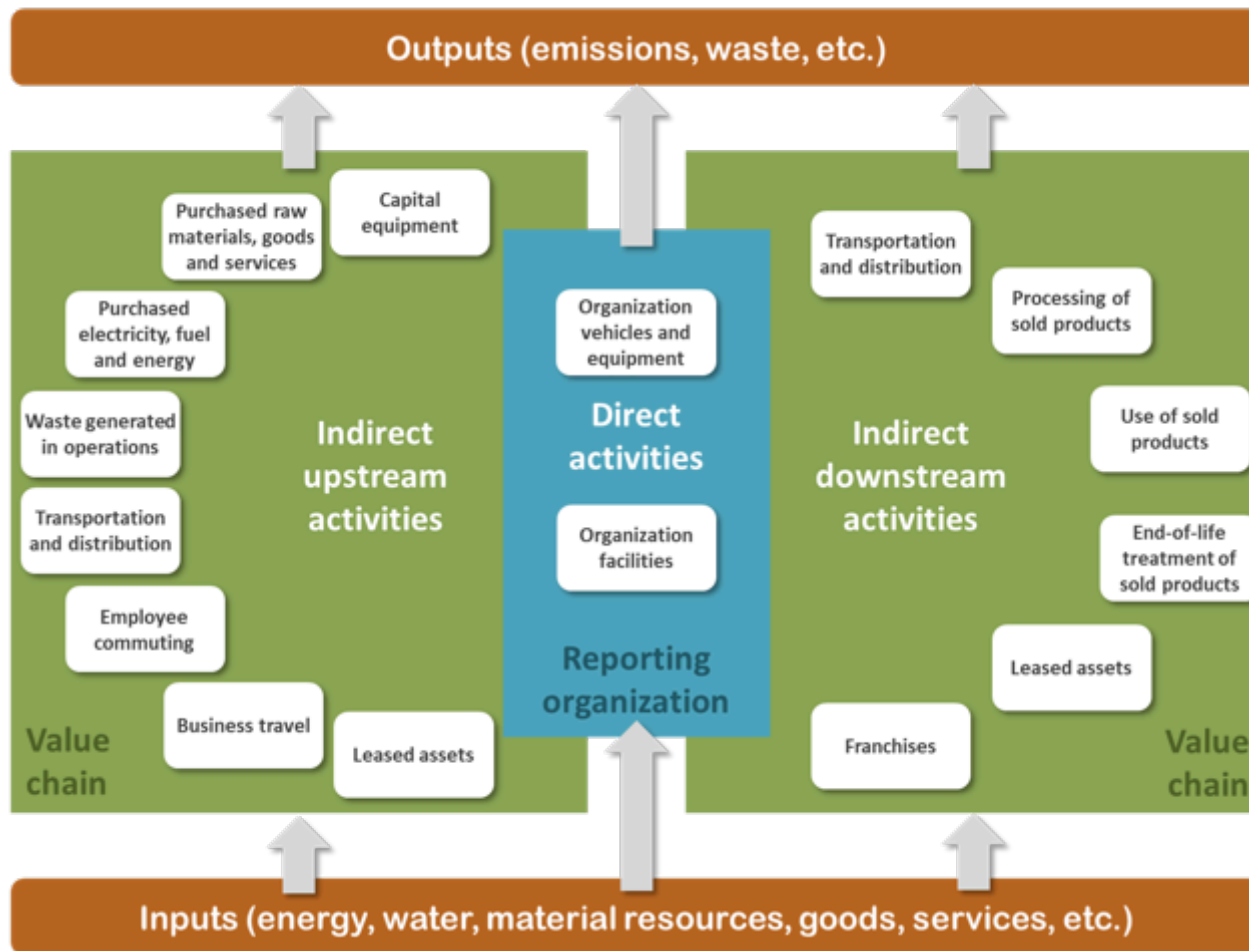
Outputs (emissions, waste, etc.)

Capital equipment

Purchased raw materials, goods and services

Purchased electricity, fuel and energy

Waste generated in operations

Transportation and distribution

Employee commuting

Business travel

Leased assets

Indirect upstream activities

Value chain

Organization vehicles and equipment

Direct activities

Organization facilities

Reporting organization

Transportation and distribution

Processing of sold products

Use of sold products

End-of-life treatment of sold products

Leased assets

Franchises

Indirect downstream activities

Value chain

Inputs (energy, water, material resources, goods, services, etc.)